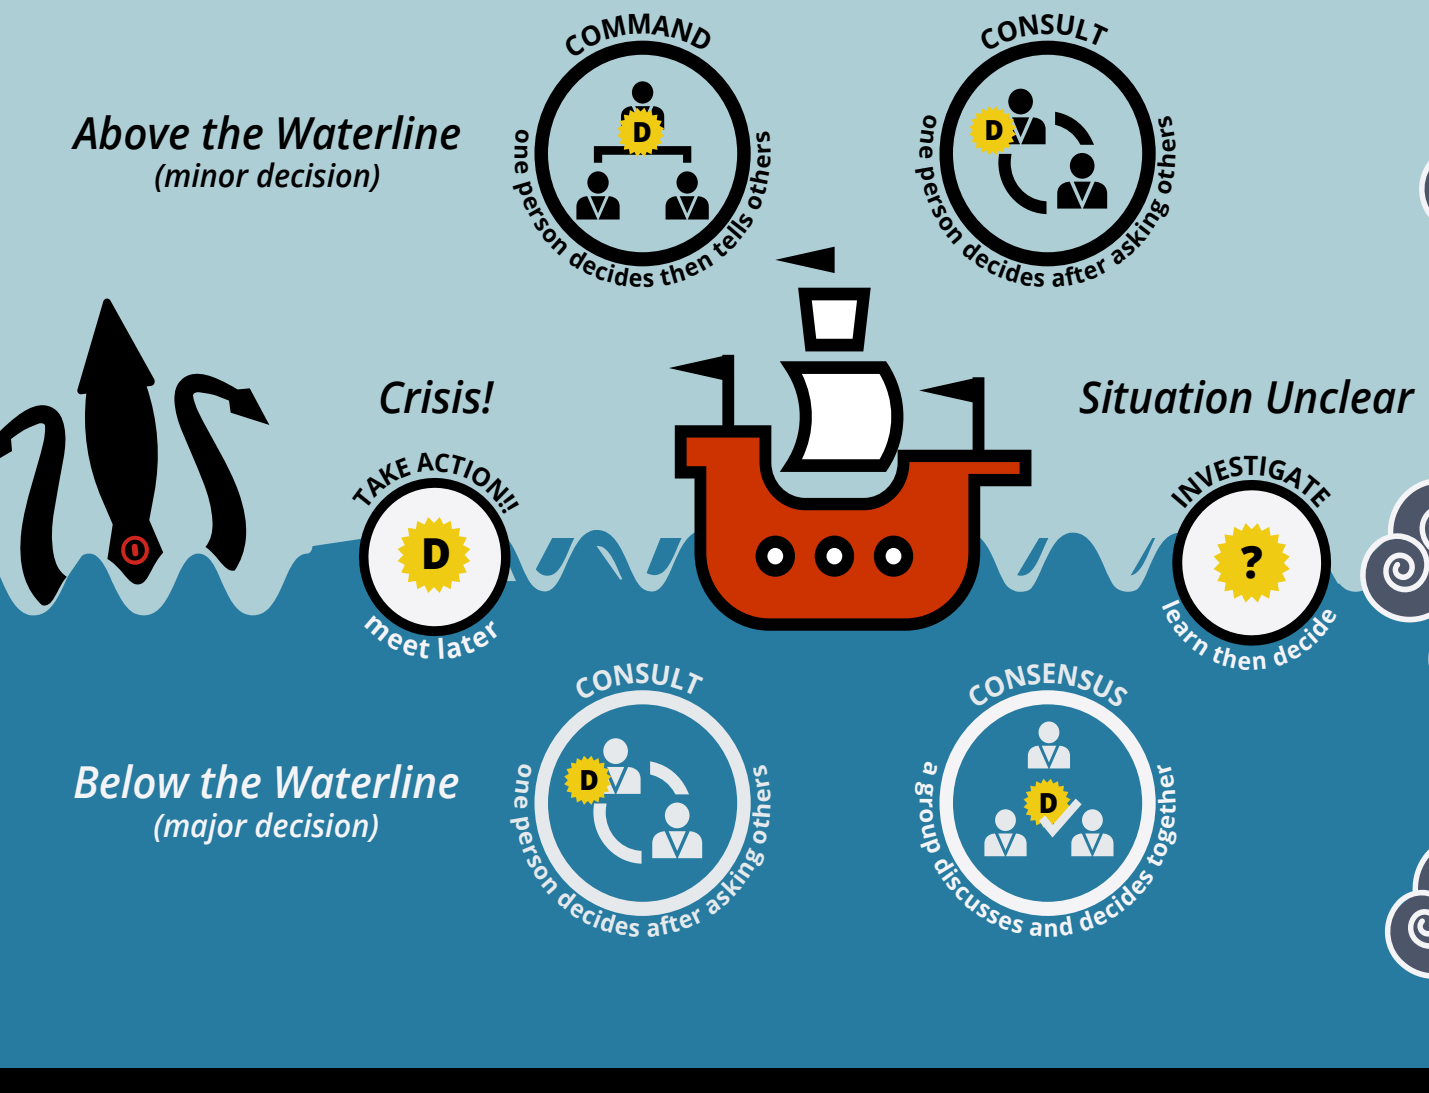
Above the Waterline
(minor decision)

COMMAND
D
one person decides then tells others

CONSULT
D
one person decides after asking others

Crisis!

TAKE ACTION!!
D
meet later

Situation Unclear

INVESTIGATE
?
learn then decide

CONSULT
D
one person decides after asking others

CONSENSUS
D
a group discusses and decides together

Below the Waterline
(major decision)